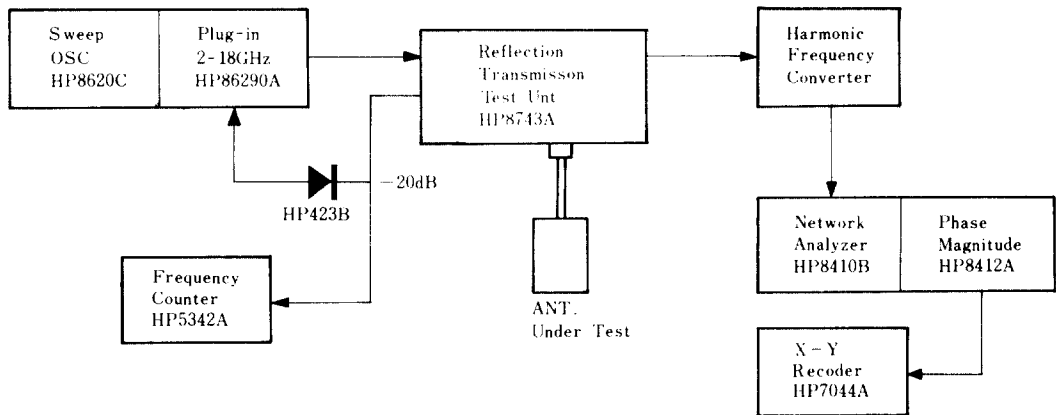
Sweep OSC HP8620C

Plug-in 2-18GHz HP86290A

Reflection Transmisson Test Unt HP8743A

Harmonic Frequency Converter

HP423B

−20dB

Frequency Counter HP5342A

ANT. Under Test

Network Analyzer HP8410B

Phase Magnitude HP8412A

X−Y Recoder HP7044A